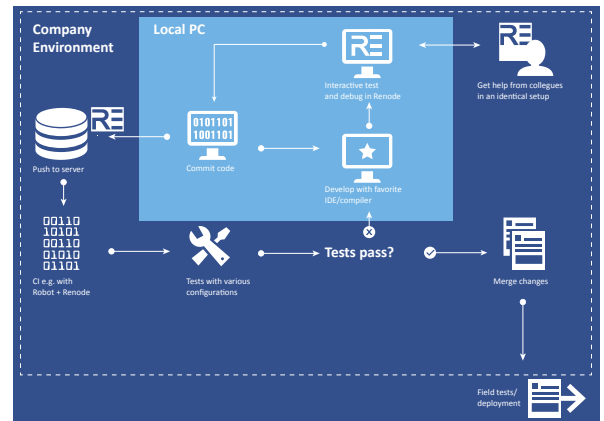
Company Environment

Local PC

RE

Interactive test and debug in Renode

RE

Get help from collegues in an identical setup

RE

0101101
1001101

Commit code

Push to server

Develop with favorite IDE/compiler

00110
10101
00110
01010
01101

CI e.g. with Robot + Renode

Tests with various configurations

Tests pass?

Merge changes

Field tests/ deployment